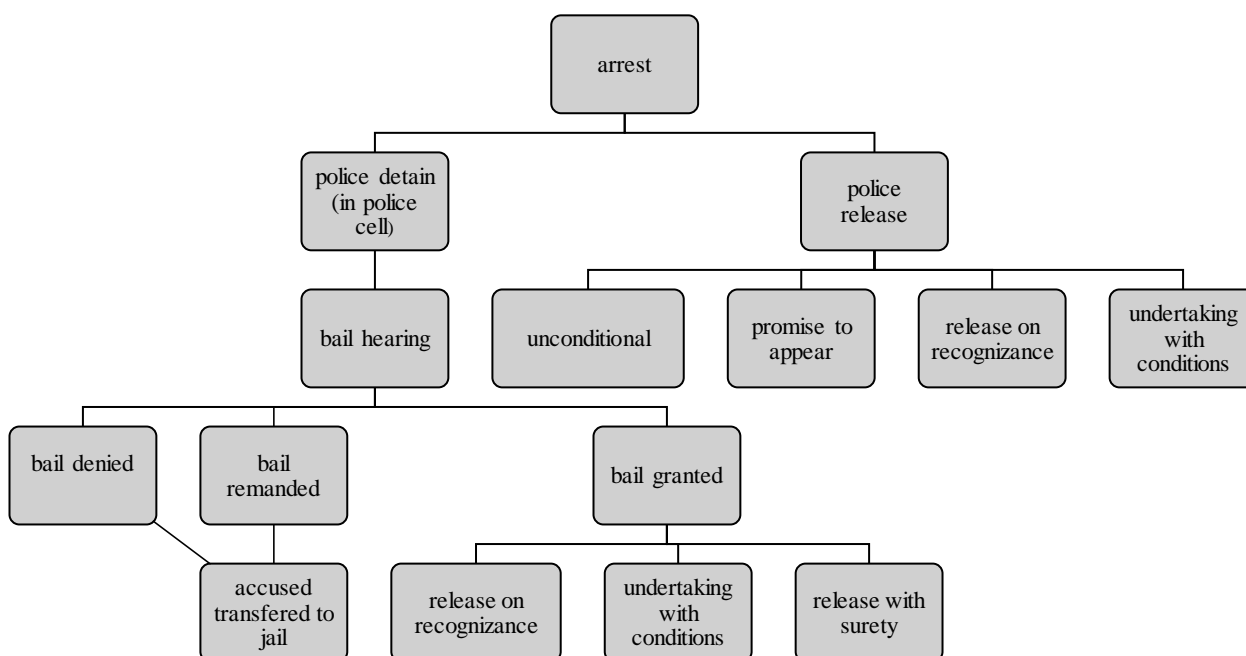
arrest

police detain (in police cell)

police release

bail hearing

unconditional

promise to appear

release on recognizance

undertaking with conditions

bail denied

bail remanded

bail granted

accused transfered to jail

release on recognizance

undertaking with conditions

release with surety